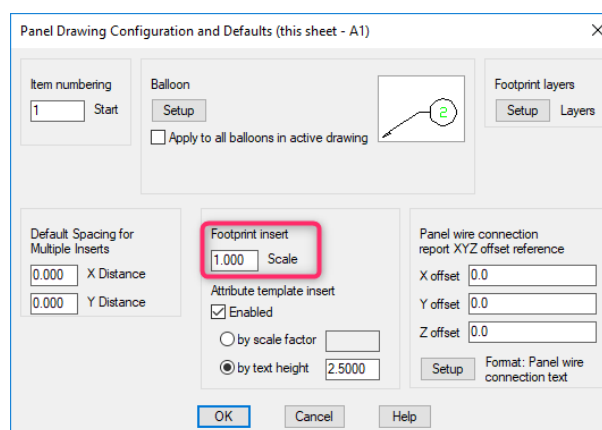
Panel Drawing Configuration and Defaults (this sheet - A1)

×

Item numbering
1 Start

Balloon
Setup
Apply to all balloons in active drawing

2

Footprint layers
Setup Layers

Default Spacing for Multiple Inserts
0.000 X Distance
0.000 Y Distance

Footprint insert
1.000 Scale

Attribute template insert
Enabled
by scale factor
by text height 2.5000

Panel wire connection report XYZ offset reference
X offset 0.0
Y offset 0.0
Z offset 0.0
Setup Format: Panel wire connection text

OK Cancel Help